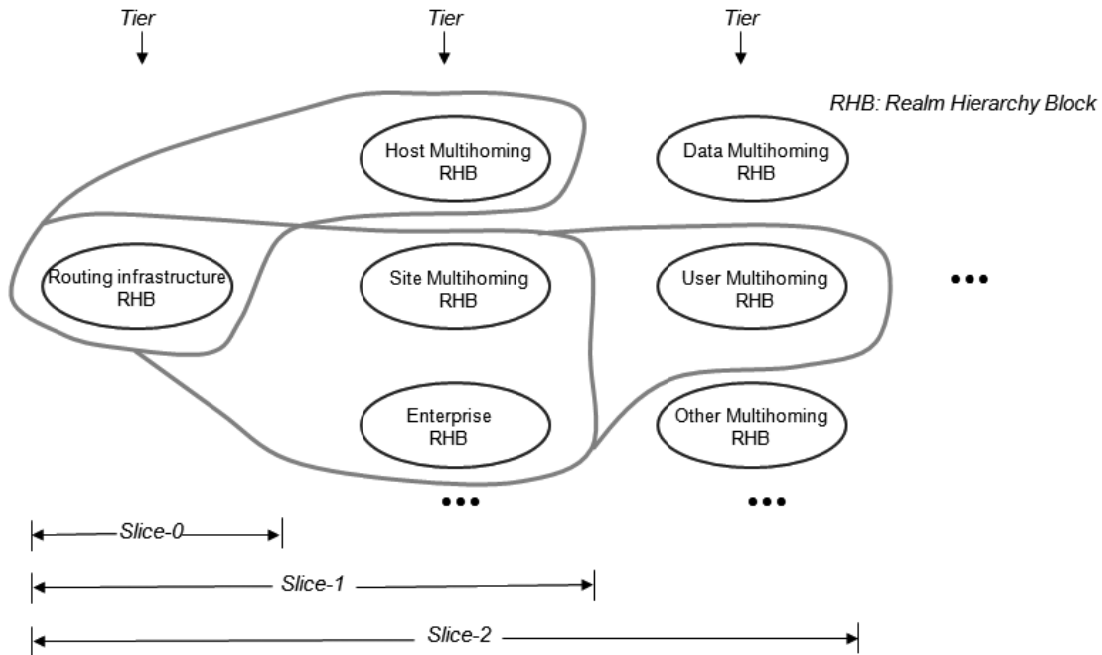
Tier

Tier

Tier

RHB: Realm Hierarchy Block

Host Multihoming RHB

Data Multihoming RHB

Routing infrastructure RHB

Site Multihoming RHB

User Multihoming RHB

•••

Enterprise RHB

Other Multihoming RHB

•••

•••

Slice-0

Slice-1

Slice-2